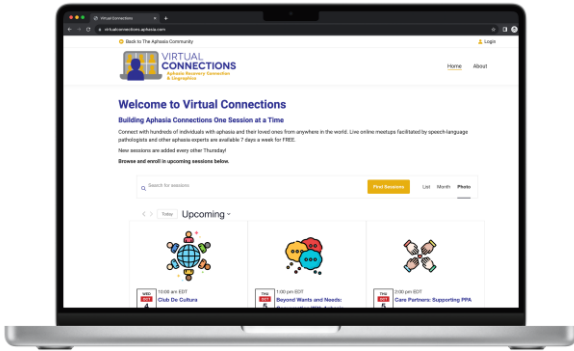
Virtual Connections

virtualconnections.aphasia.com

Back to The Aphasia Community

Login

VIRTUAL CONNECTIONS

Aphasia Recovery Connection & Lingraphica

Home

About

Welcome to Virtual Connections

Building Aphasia Connections One Session at a Time

Connect with hundreds of individuals with aphasia and their loved ones from anywhere in the world. Live online meetups facilitated by speech-language pathologists and other aphasia experts are available 7 days a week for FREE.

New sessions are added every other Thursday!

Browse and enroll in upcoming sessions below.

Search for sessions

Find Sessions

List

Month

Photo

Today

Upcoming

WED
OCT
4

10:00 am EDT

Club De Cultura

THU
OCT
5

1:00 pm EDT

Beyond Wants and Needs:

THU
OCT
5

2:00 pm EDT

Care Partners: Supporting PPA